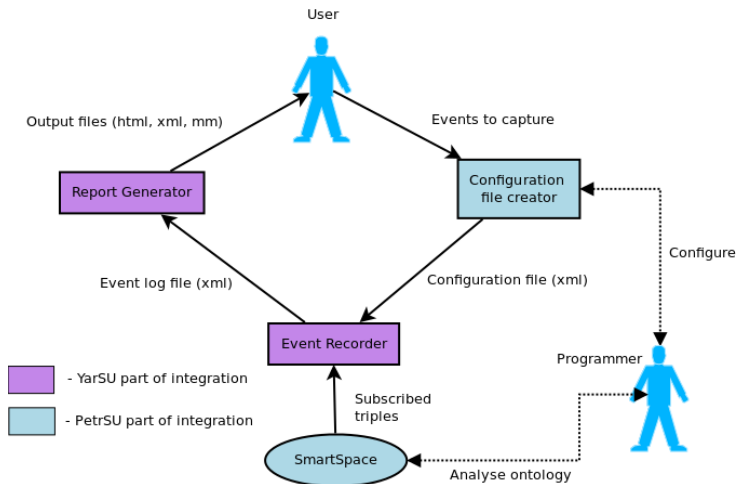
User

Output files (html, xml, mm)

Events to capture

Report Generator

Configuration file creator

Configure

Event log file (xml)

Configuration file (xml)

Event Recorder

Programmer

- YarSU part of integration

- PetrSU part of integration

Subscribed triples

SmartSpace

Analyse ontology